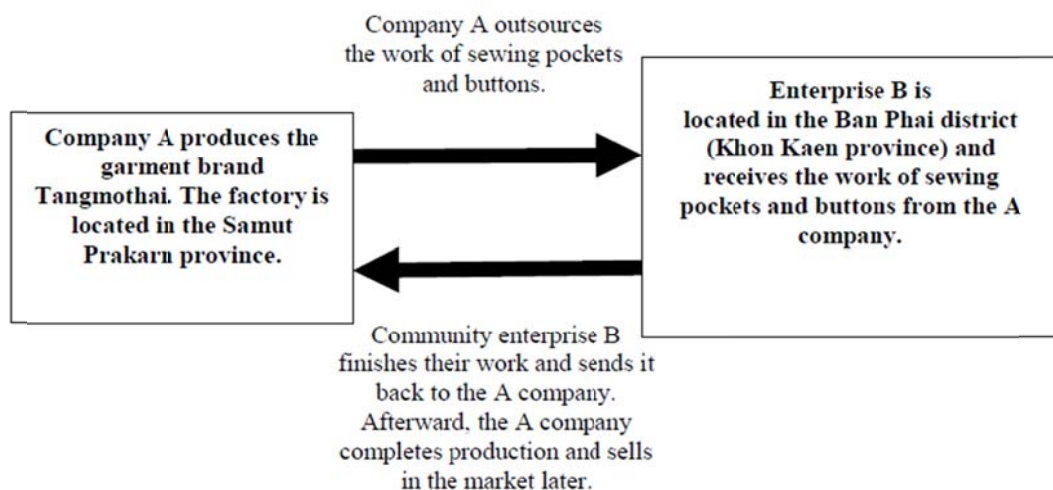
Company A outsources the work of sewing pockets and buttons.

Company A produces the garment brand Tangmothai. The factory is located in the Samut Prakarn province.

Enterprise B is located in the Ban Phai district (Khon Kaen province) and receives the work of sewing pockets and buttons from the A company.

Community enterprise B finishes their work and sends it back to the A company. Afterward, the A company completes production and sells in the market later.